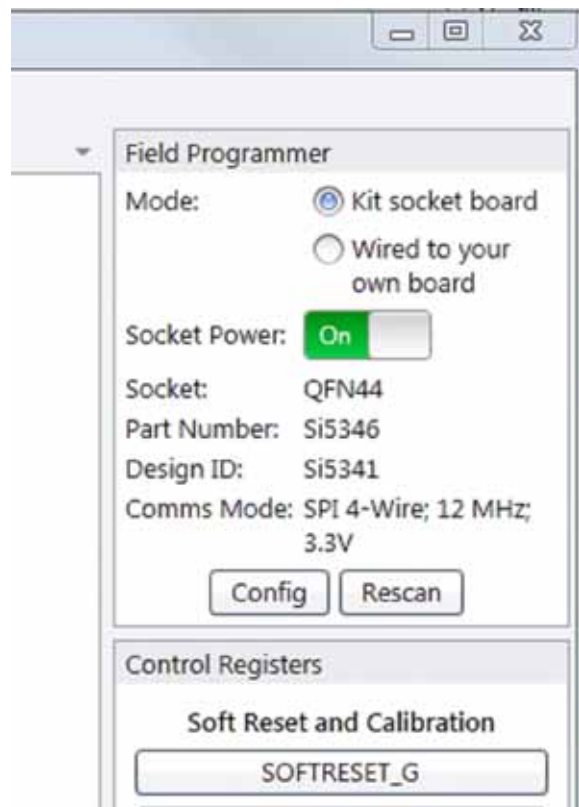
Field Programmer

Mode: Kit socket board

Wired to your own board

Socket Power: On

Socket: QFN44

Part Number: Si5346

Design ID: Si5341

Comms Mode: SPI 4-Wire; 12 MHz; 3.3V

Config Rescan

Control Registers

Soft Reset and Calibration

SOFTRESET_G